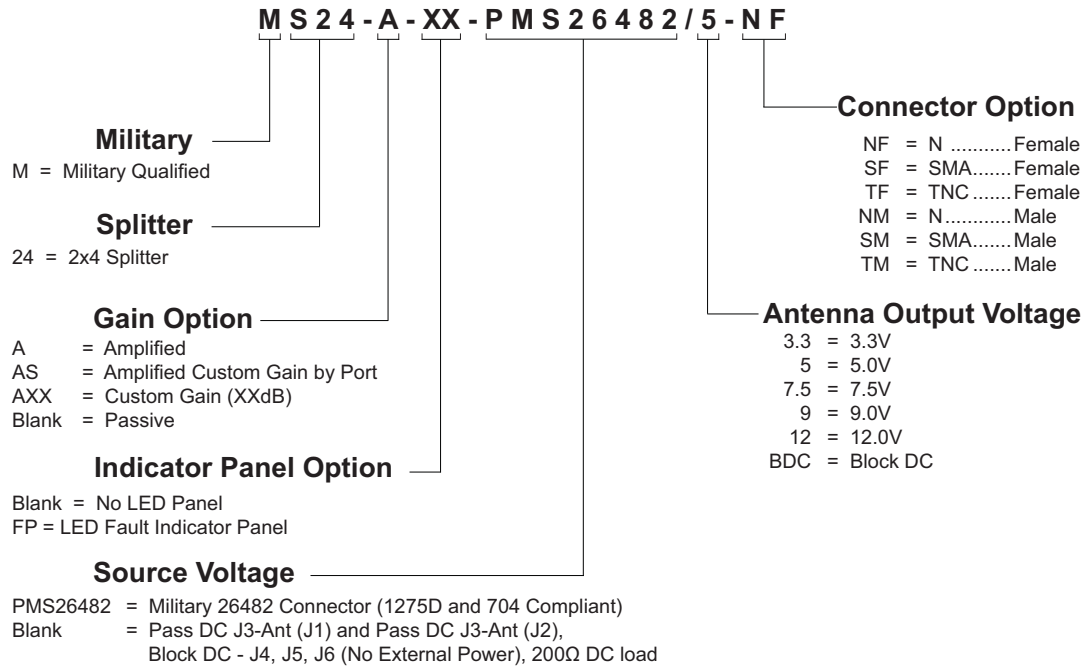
M S 2 4 - A - XX - P M S 2 6 4 8 2 / 5 - N F

Connector Option
NF = N ........... Female
SF = SMA....... Female
TF = TNC ....... Female
NM = N........... Male
SM = SMA....... Male
TM = TNC ....... Male

Military
M = Military Qualified

Splitter
24 = 2x4 Splitter

Gain Option
A = Amplified
AS = Amplified Custom Gain by Port
AXX = Custom Gain (XXdB)
Blank = Passive

Antenna Output Voltage
3.3 = 3.3V
5 = 5.0V
7.5 = 7.5V
9 = 9.0V
12 = 12.0V
BDC = Block DC

Indicator Panel Option
Blank = No LED Panel
FP = LED Fault Indicator Panel

Source Voltage
PMS26482 = Military 26482 Connector (1275D and 704 Compliant)
Blank = Pass DC J3-Ant (J1) and Pass DC J3-Ant (J2), Block DC - J4, J5, J6 (No External Power), 200Ω DC load